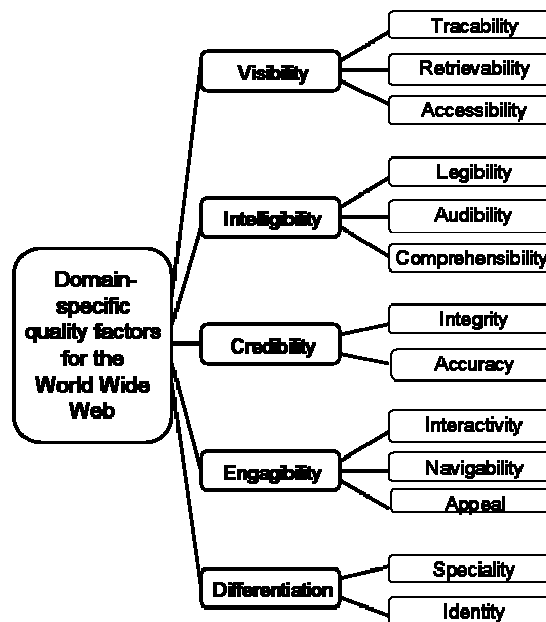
Domain-specific quality factors for the World Wide Web

Visibility
Tracability
Retrievability
Accessibility

Intelligibility
Legibility
Audibility
Comprehensibility

Credibility
Integrity
Accuracy

Engagibility
Interactivity
Navigability
Appeal

Differentiation
Speciality
Identity